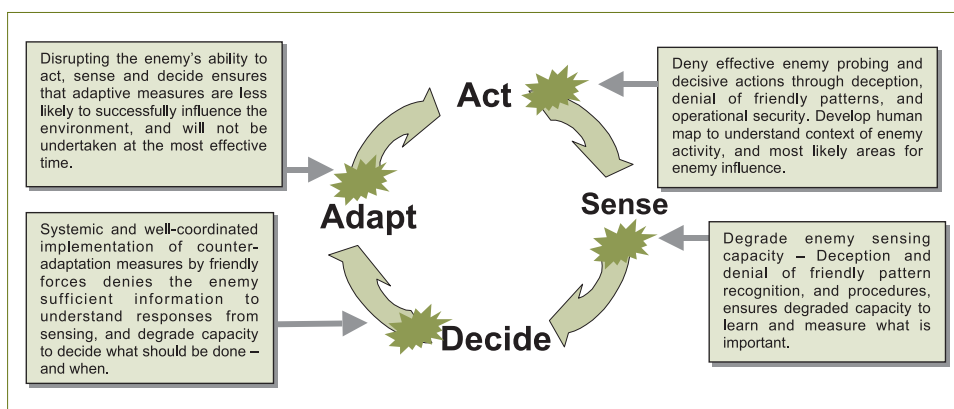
Disrupting the enemy's ability to act, sense and decide ensures that adaptive measures are less likely to successfully influence the environment, and will not be undertaken at the most effective time.

Act

Deny effective enemy probing and decisive actions through deception, denial of friendly patterns, and operational security. Develop human map to understand context of enemy activity, and most likely areas for enemy influence.

Adapt

Sense

Systemic and well-coordinated implementation of counter-adaptation measures by friendly forces denies the enemy sufficient information to understand responses from sensing, and degrade capacity to decide what should be done – and when.

Degrade enemy sensing capacity – Deception and denial of friendly pattern recognition, and procedures, ensures degraded capacity to learn and measure what is important.

Decide